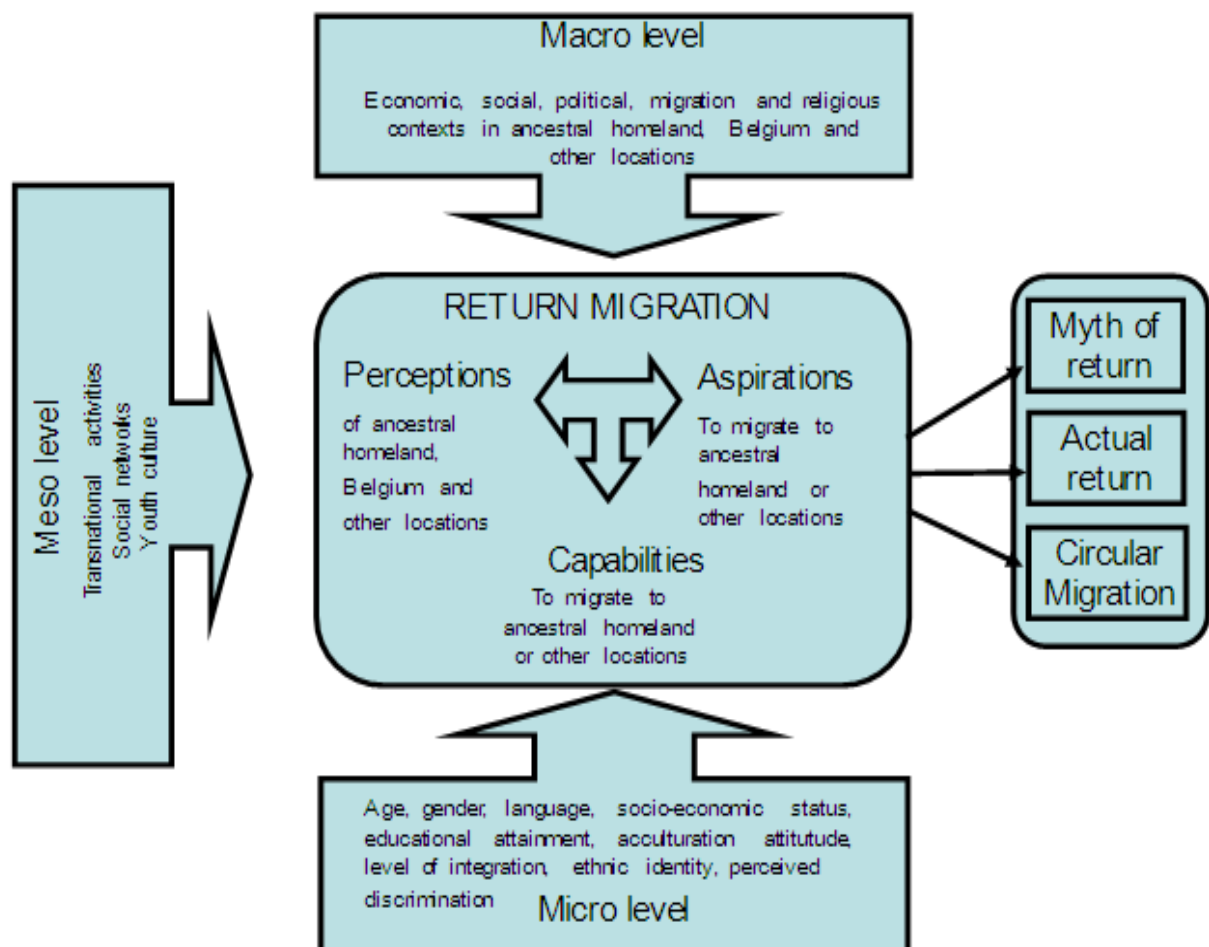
Macro level

Economic, social, political, migration and religious contexts in ancestral homeland, Belgium and other locations

Meso level

Transnational activities
Social networks
Youth culture

RETURN MIGRATION

Perceptions

of ancestral homeland, Belgium and other locations

Aspirations

To migrate to ancestral homeland or other locations

Capabilities

To migrate to ancestral homeland or other locations

Myth of return

Actual return

Circular Migration

Age, gender, language, socio-economic status, educational attainment, acculturation attitutude, level of integration, ethnic identity, perceived discrimination

Micro level